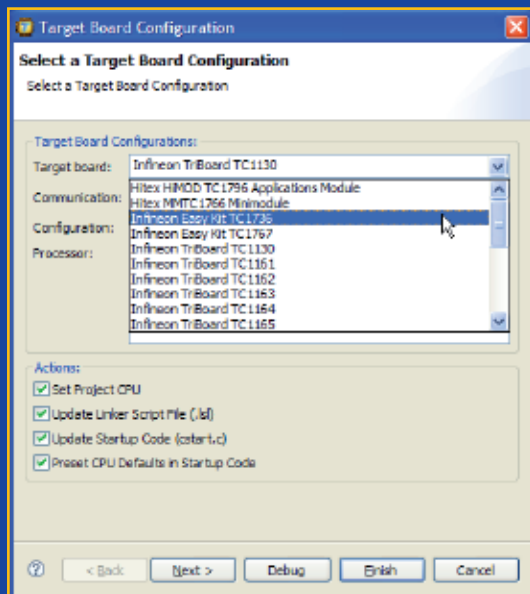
Target Board Configuration

Select a Target Board Configuration

Select a Target Board Configuration

Target Board Configurations:

Target board: Infineon TriBoard TC1130

Communication:

Configuration:

Processor:

Hitex HIMOD TC1796 Applications Module
Hitex MMTC1766 Minimodule
Infineon Easy Kit TC1736
Infineon Easy Kit TC1767
Infineon TriBoard TC1130
Infineon TriBoard TC1161
Infineon TriBoard TC1162
Infineon TriBoard TC1163
Infineon TriBoard TC1164
Infineon TriBoard TC1165

Actions:

Set Project CPU

Update Linker Script File (.lsl)

Update Startup Code (cstart.c)

Preset CPU Defaults in Startup Code

< Back

Next >

Debug

Finish

Cancel